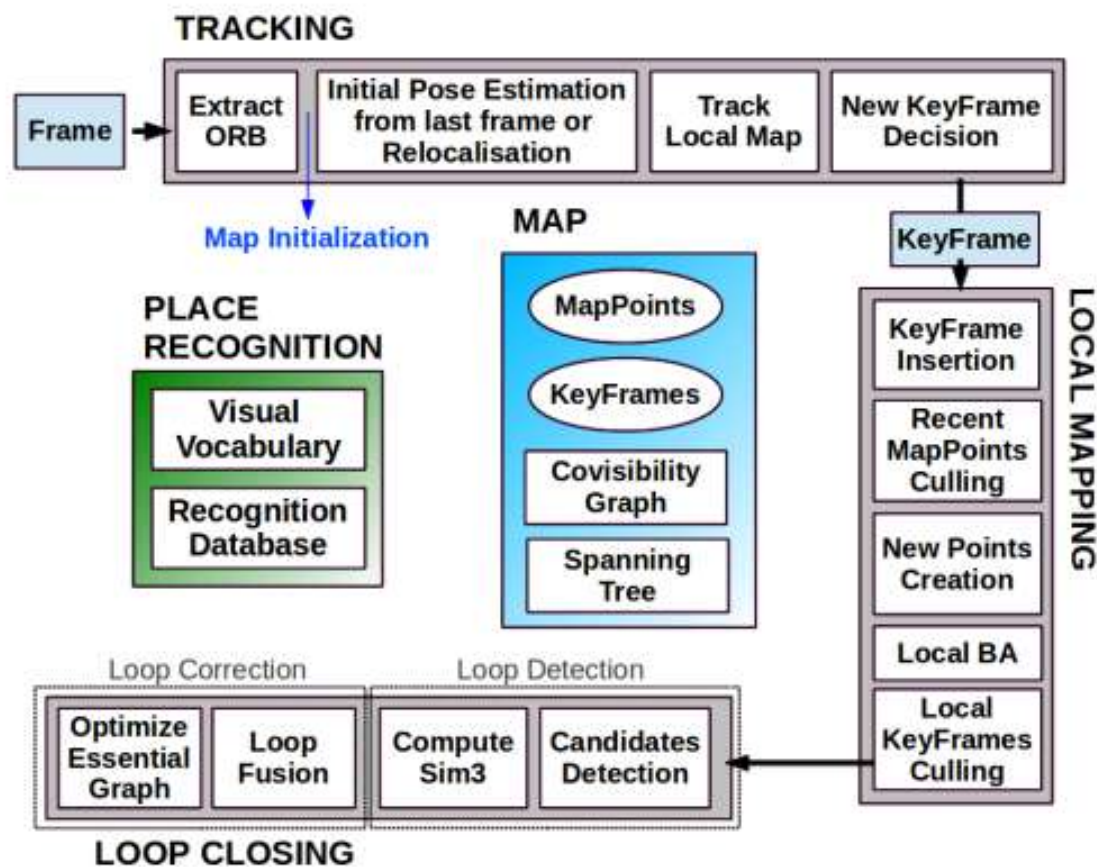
TRACKING

Frame

Extract ORB

Initial Pose Estimation from last frame or Relocalisation

Track Local Map

New KeyFrame Decision

Map Initialization

MAP

KeyFrame

PLACE RECOGNITION

Visual Vocabulary

Recognition Database

MapPoints

KeyFrames

Covisibility Graph

Spanning Tree

LOCAL MAPPING

KeyFrame Insertion

Recent MapPoints Culling

New Points Creation

Local BA

Local KeyFrames Culling

Loop Correction

Loop Detection

Optimize Essential Graph

Loop Fusion

Compute Sim3

Candidates Detection

LOOP CLOSING